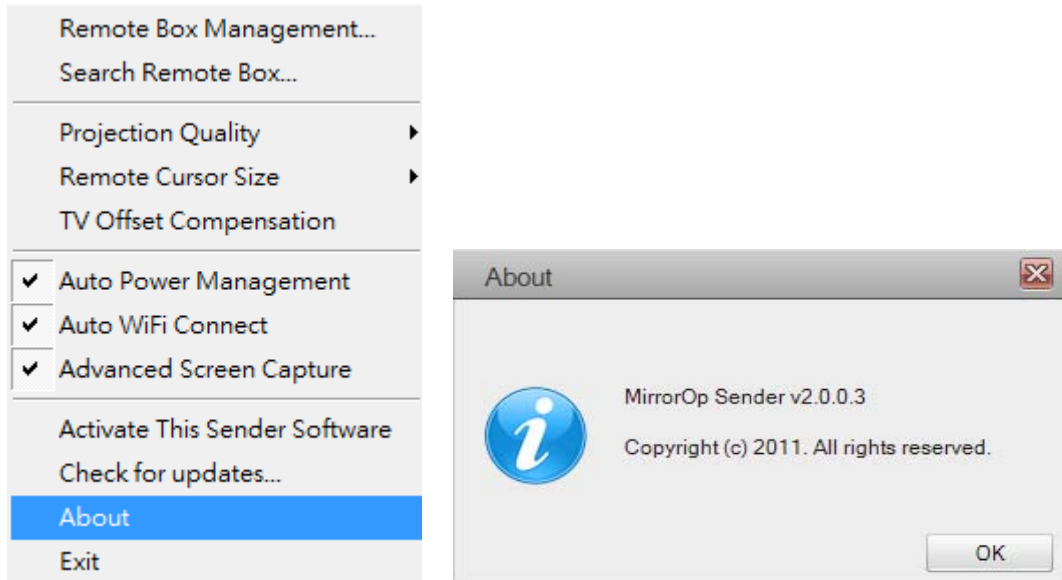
Remote Box Management...
Search Remote Box...

Projection Quality
Remote Cursor Size
TV Offset Compensation

✔ Auto Power Management
✔ Auto WiFi Connect
✔ Advanced Screen Capture

Activate This Sender Software
Check for updates...
About
Exit

About

MirrorOp Sender v2.0.0.3

Copyright (c) 2011. All rights reserved.

OK